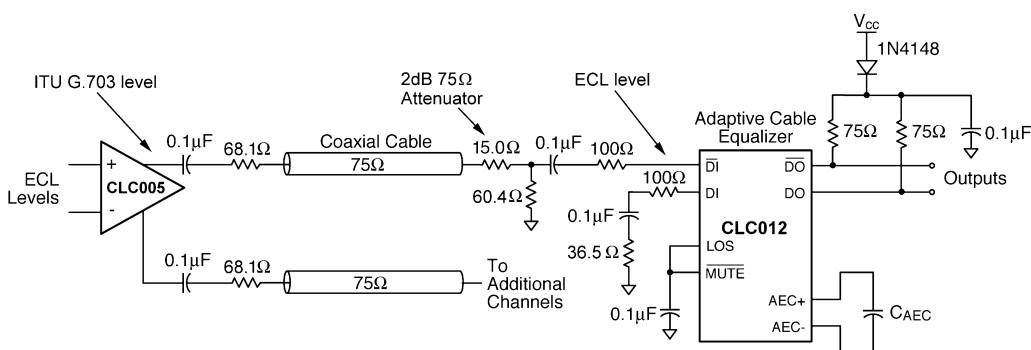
ITU G.703 level

2dB 75Ω Attenuator

ECL level

$V_{CC}$

1N4148

Adaptive Cable Equalizer

ECL Levels

+

-

CLC005

0.1μF

68.1Ω

Coaxial Cable

75Ω

15.0Ω

0.1μF

100Ω

60.4Ω

$\overline{DI}$

DI

100Ω

$\overline{DO}$

DO

75Ω

75Ω

0.1μF

Outputs

0.1μF

36.5 Ω

CLC012

LOS

$\overline{MUTE}$

0.1μF

68.1Ω

75Ω

To Additional Channels

0.1μF

AEC+

AEC-

CAEC